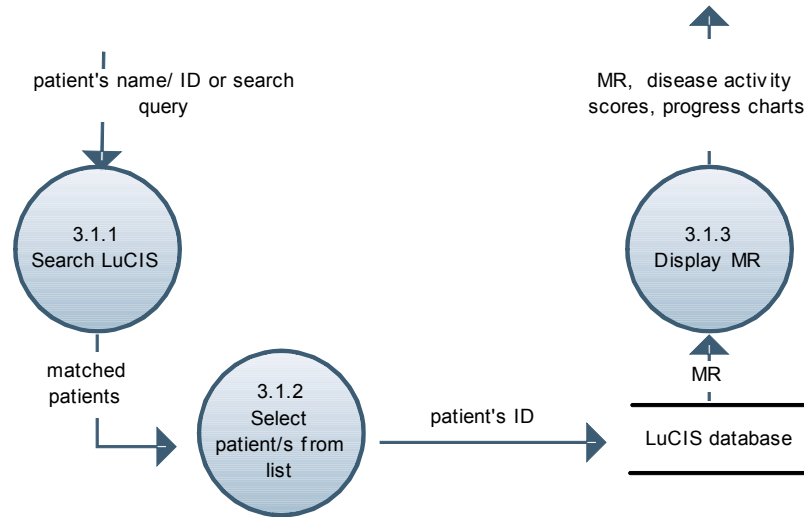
patient's name/ ID or search query

3.1.1
Search LuCIS

matched patients

3.1.2
Select patient/s from list

patient's ID

LuCIS database

MR

3.1.3
Display MR

MR, disease activity scores, progress charts